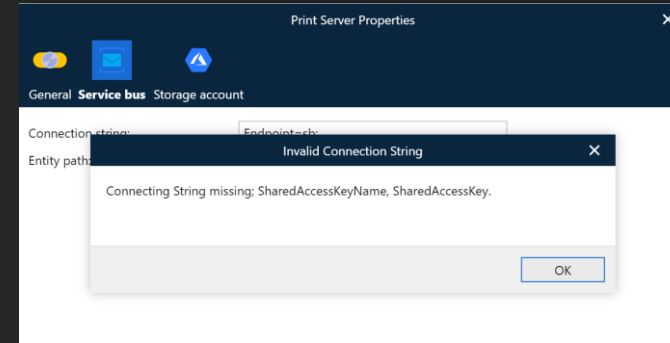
Print Server Properties

General Service bus Storage account

Connection string: Endpoint=sb:
Entity path:

Invalid Connection String

Connecting String missing; SharedAccessKeyName, SharedAccessKey.

OK